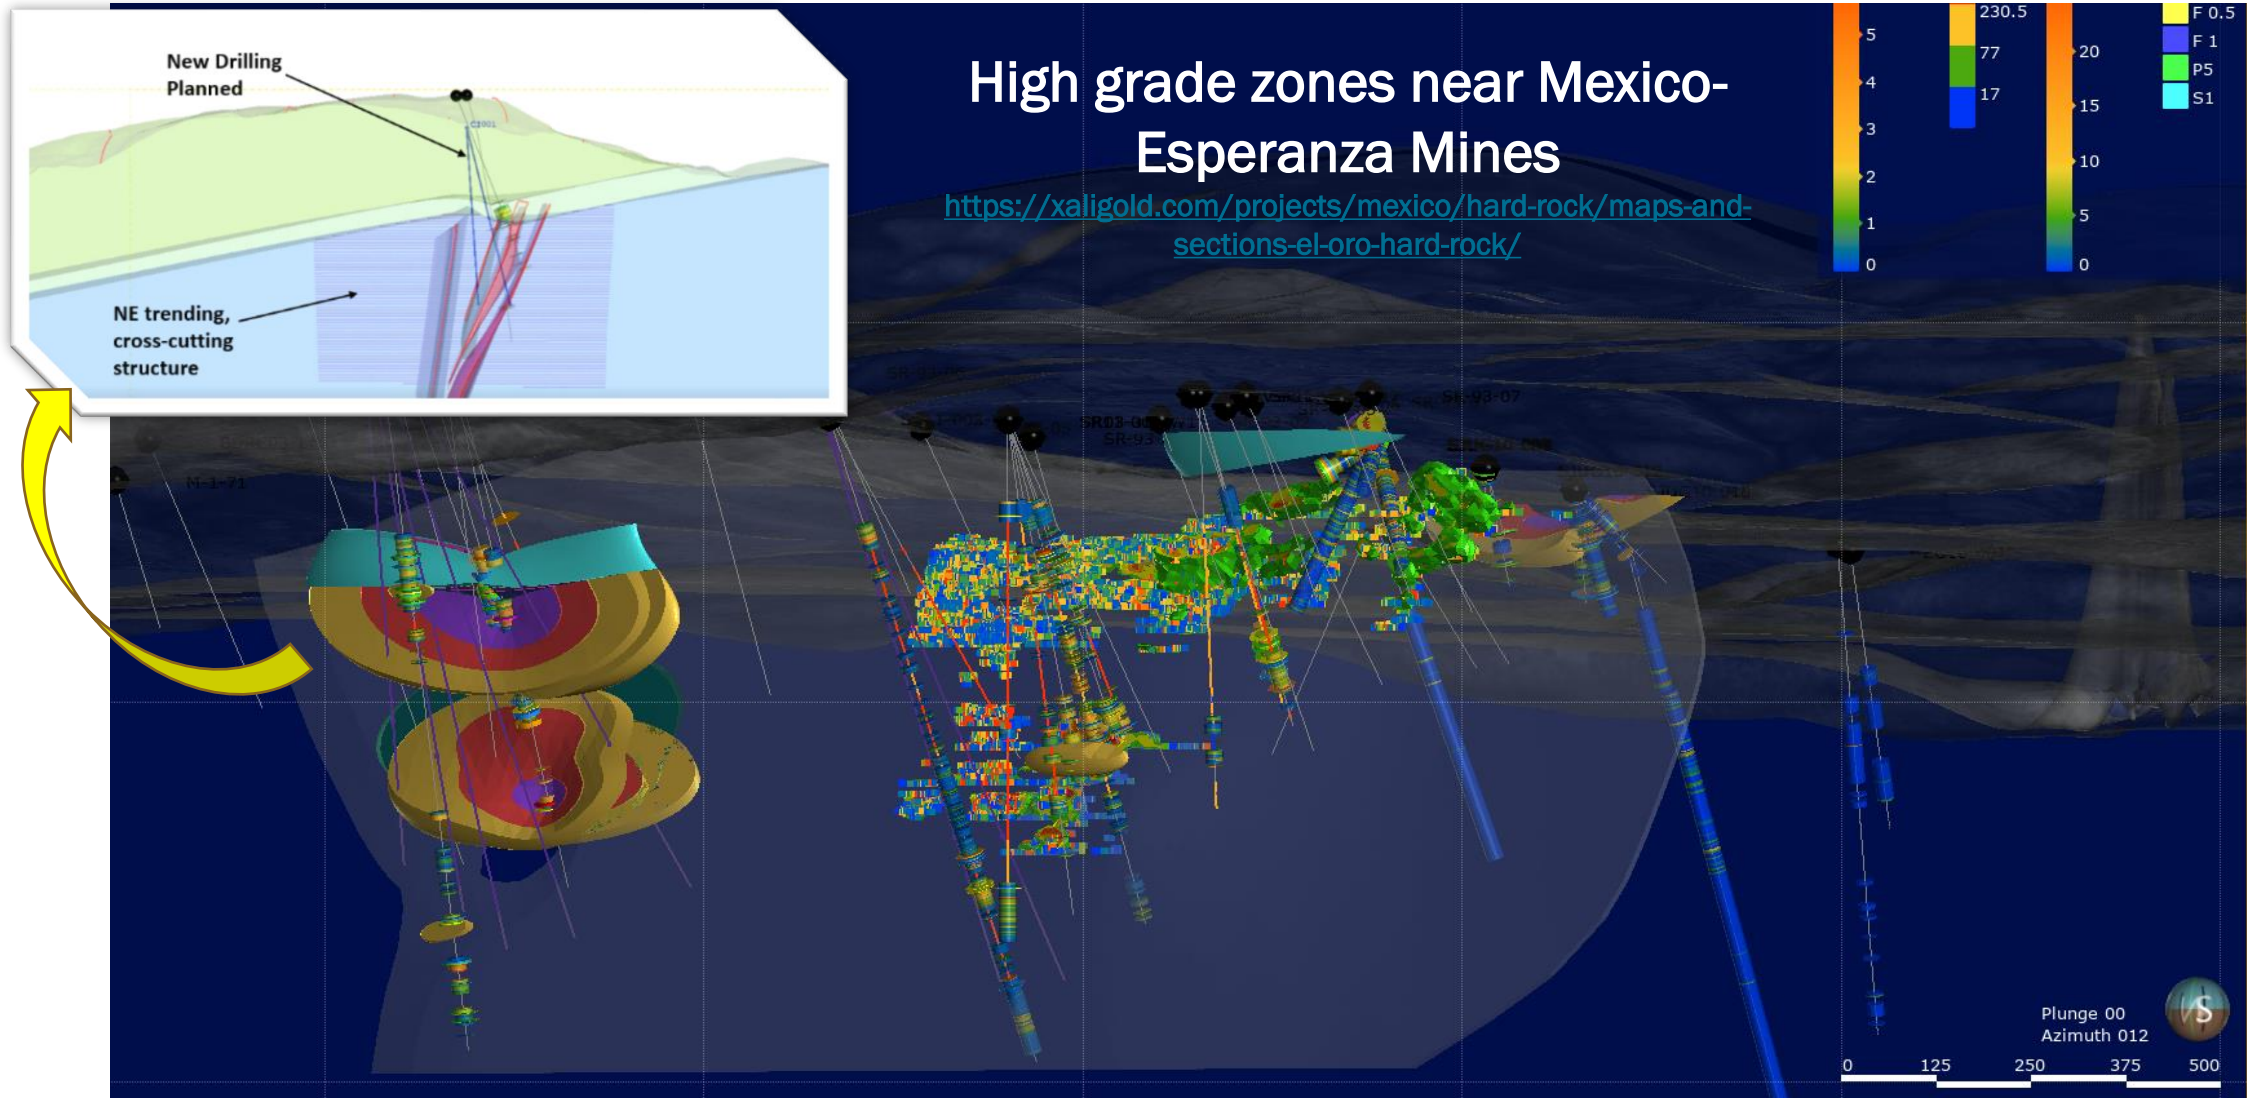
New Drilling Planned

NE trending, cross-cutting structure

High grade zones near Mexico-Esperanza Mines

https://xaligold.com/projects/mexico/hard-rock/maps-and-sections-el-oro-hard-rock/

5
4
3
2
1
0

230.5
77
17

20
15
10
5
0

F 0.5
F 1
P5
S1

SR-93-07

M-1-71

Plunge 00
Azimuth 012

S

0
125
250
375
500